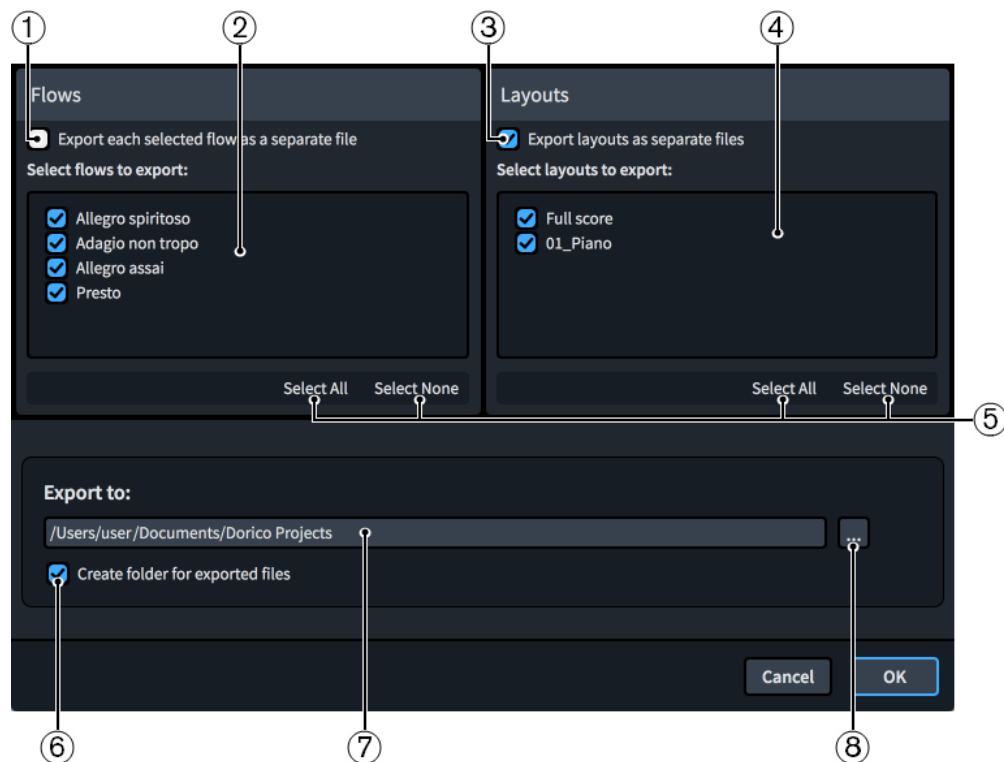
1 2 3 4

Flows

Export each selected flow as a separate file

Select flows to export:

Allegro spiritoso
Adagio non tropo
Allegro assai
Presto

Select All Select None

Layouts

Export layouts as separate files

Select layouts to export:

Full score
01_Piano

Select All Select None

5

Export to:

/Users/user/Documents/Dorico Projects

...

Create folder for exported files

Cancel OK

6 7 8